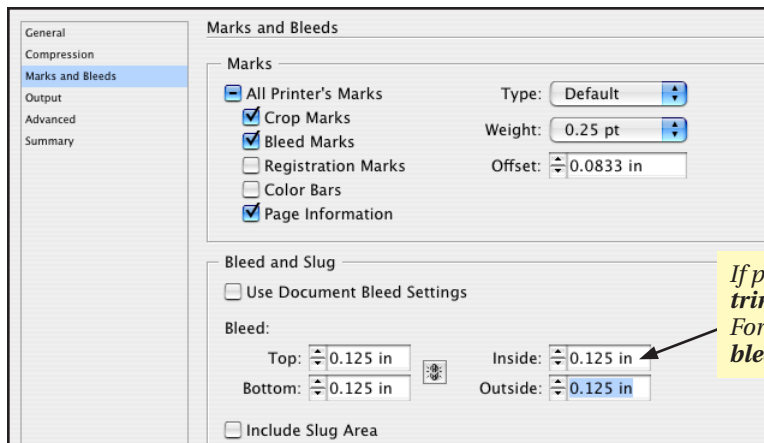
General
Compression
Marks and Bleeds
Output
Advanced
Summary

Marks and Bleeds

Marks

All Printer's Marks
Crop Marks
Bleed Marks
Registration Marks
Color Bars
Page Information

Type: Default
Weight: 0.25 pt
Offset: 0.0833 in

Bleed and Slug

Use Document Bleed Settings

Bleed:

Top: 0.125 in
Bottom: 0.125 in
Inside: 0.125 in
Outside: 0.125 in

Include Slug Area

If p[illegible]
tri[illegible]
For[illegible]
ble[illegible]